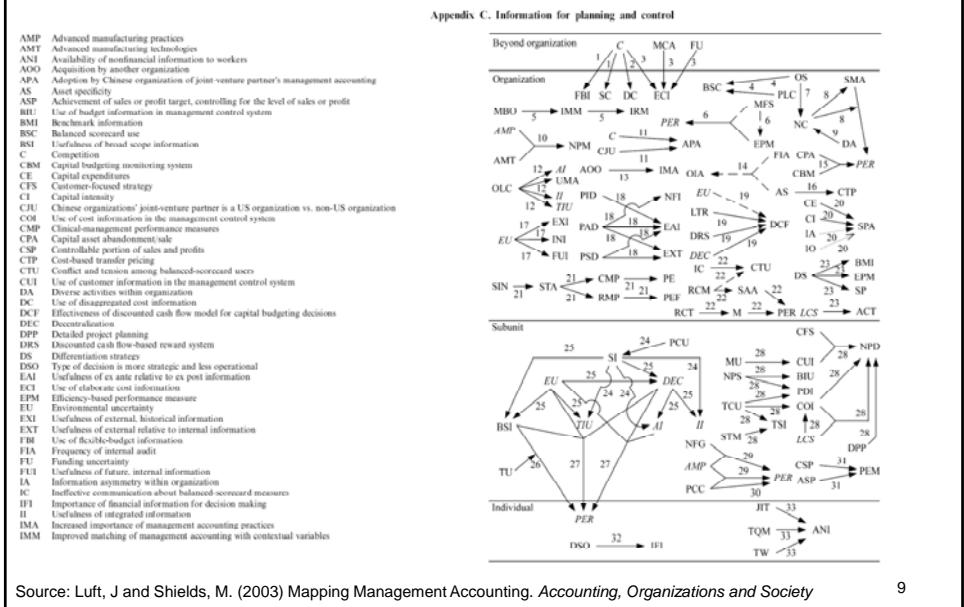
Appendix C. Information for planning and control

AMP Advanced manufacturing practices
AMT Advanced manufacturing technologies
ANI Availability of nonfinancial information to workers
AOO Acquisition by another organization
APA Adoption by Chinese organization of joint-venture partner's management accounting
AS Asset specificity
ASP Achievement of sales or profit target, controlling for the level of sales or profit
BIU Use of budget information in management control system
BMI Benchmark information
BSC Balanced scorecard use
BSI Usefulness of broad scope information
C Competition
CBM Capital budgeting monitoring system
CE Capital expenditures
CFS Customer-focused strategy
CI Capital intensity
CJU Chinese organizations' joint-venture partner is a US organization vs. non-US organization
COI Use of cost information in the management control system
CMP Clinical-management performance measures
CPA Capital asset abandonment/sale
CSP Controllable portion of sales and profits
CTP Cost-based transfer pricing
CTU Conflict and tension among balanced-scorecard users
CUI Use of customer information in the management control system
DA Diverse activities within organization
DC Use of disaggregated cost information
DCF Effectiveness of discounted cash flow model for capital budgeting decisions
DEC Decentralization
DPP Detailed project planning
DRS Discounted cash flow-based reward system
DS Differentiation strategy
DSO Type of decision is more strategic and less operational
EAI Usefulness of ex ante relative to ex post information
ECI Use of elaborate cost information
EPM Efficiency-based performance measure
EU Environmental uncertainty
EXI Usefulness of external, historical information
EXT Usefulness of external relative to internal information
FBI Use of flexible-budget information
FIA Frequency of internal audit
FU Funding uncertainty
FUI Usefulness of future, internal information
IA Information asymmetry within organization
IC Ineffective communication about balanced-scorecard measures
IFI Importance of financial information for decision making
II Usefulness of integrated information
IMA Increased importance of management accounting practices
IMM Improved matching of management accounting with contextual variables

Beyond organization
C MCA FU
1 1 2 3 3 3
FBI SC DC ECI

Organization
OS 4 BSC 7 PLC SMA 8 8 NC 9 DA
MBO 5 IMM 5 IRM
MFS 6 PER 6 EPM
AMP 10 NPM AMT
C 11 CJU 11 APA
AOO 13 IMA 11
FIA CPA 15 CBM PER
OLC 12 AI 12 UMA 12 II 12 TIU
14 OIA 14 AS 16 CTP
EU 19
PID 18 NFI
PAD 18 EAI
PSD 18 EXT
EU 17 EXI 17 INI 17 FUI
LTR 19 DRS 19 DEC 19 DCF
CE 20 CI 20 IA 20 IO 20 SPA
IC 22 CTU
RCM 22 SAA 22
DS 23 BMI 23 EPM 23 SP
SIN 21 STA 21 CMP 21 PE 21 RMP 21 PEF
RCT 22 M 22 PER LCS 23 ACT

Subunit
25 SI 24 PCU
EU 25 DEC 25 25 24 24
BSI 25 TIU 25 AI II
TU 26 27 27
PER
MU 28 CUI
NPS 28 BIU
28 PDI
TCU 28 COI 28 TSI
STM 28 LCS 28
CFS 28 NPD 28 DPP 28
NFG 29 AMP 29 PER PCC 30
CSP 31 PEM ASP 31

Individual
DSO 32 IFI
JIT 33 TQM 33 ANI TW 33

Source: Luft, J and Shields, M. (2003) Mapping Management Accounting. Accounting, Organizations and Society

9